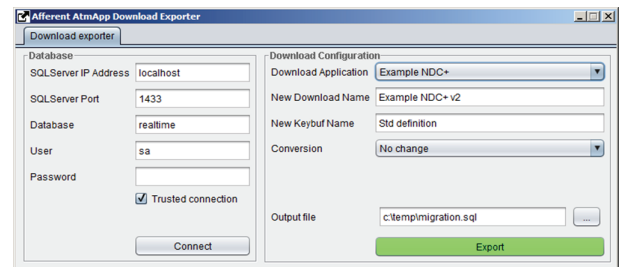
Afferent AtmApp Download Exporter

Download exporter

Database

SQLServer IP Address localhost

SQLServer Port 1433

Database realtime

User sa

Password

Trusted connection

Connect

Download Configuration

Download Application Example NDC+

New Download Name Example NDC+ v2

New Keybuf Name Std definition

Conversion No change

Output file c:\temp\migration.sql

...

Export